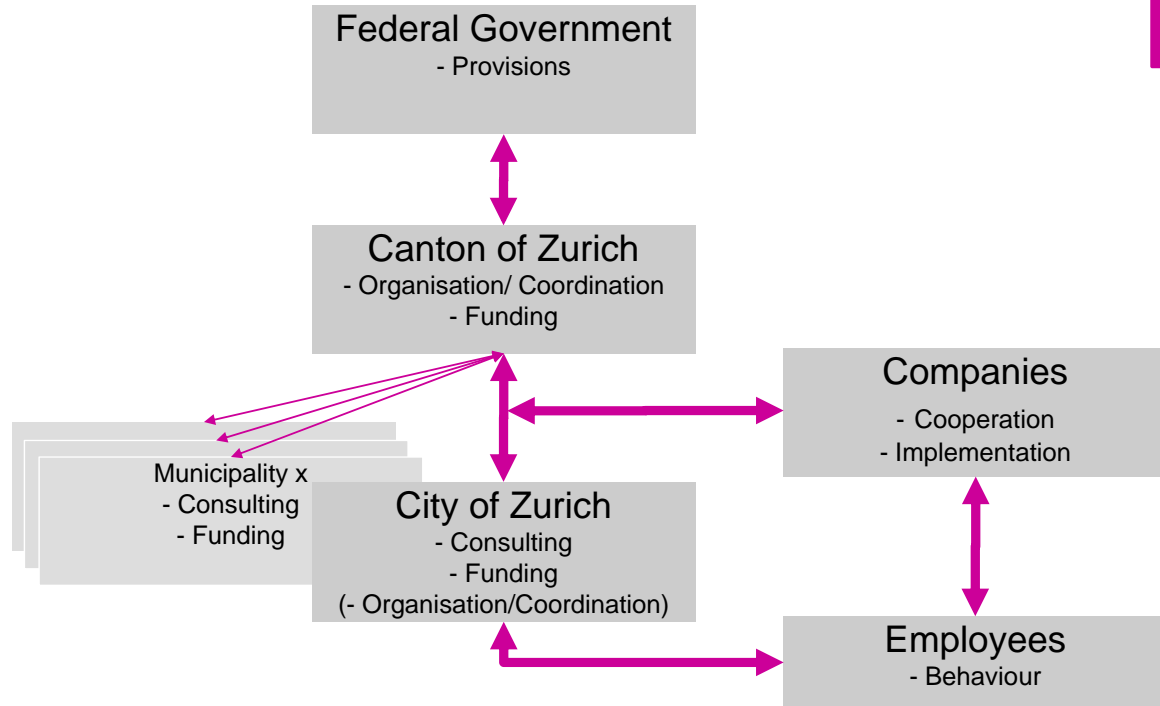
Federal Government
- Provisions

Canton of Zurich
- Organisation/ Coordination
- Funding

Companies
- Cooperation
- Implementation

Municipality x
- Consulting
- Funding

City of Zurich
- Consulting
- Funding
(- Organisation/Coordination)

Employees
- Behaviour